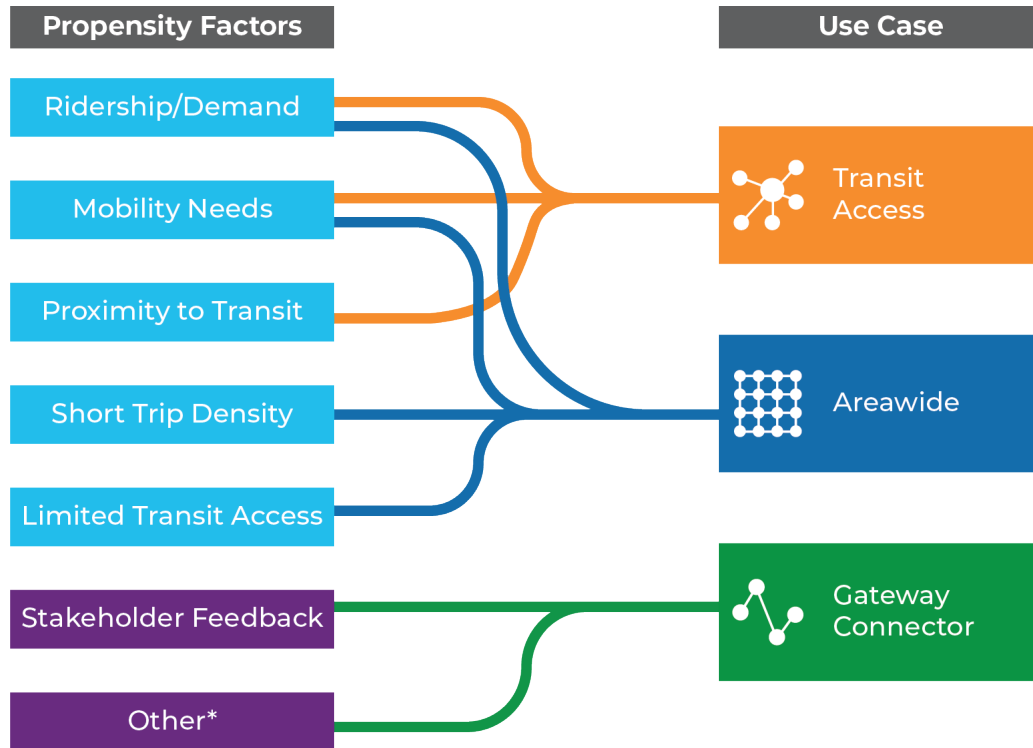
Propensity Factors

Use Case

Ridership/Demand

Mobility Needs

Proximity to Transit

Short Trip Density

Limited Transit Access

Stakeholder Feedback

Other*

Transit Access

Areawide

Gateway Connector